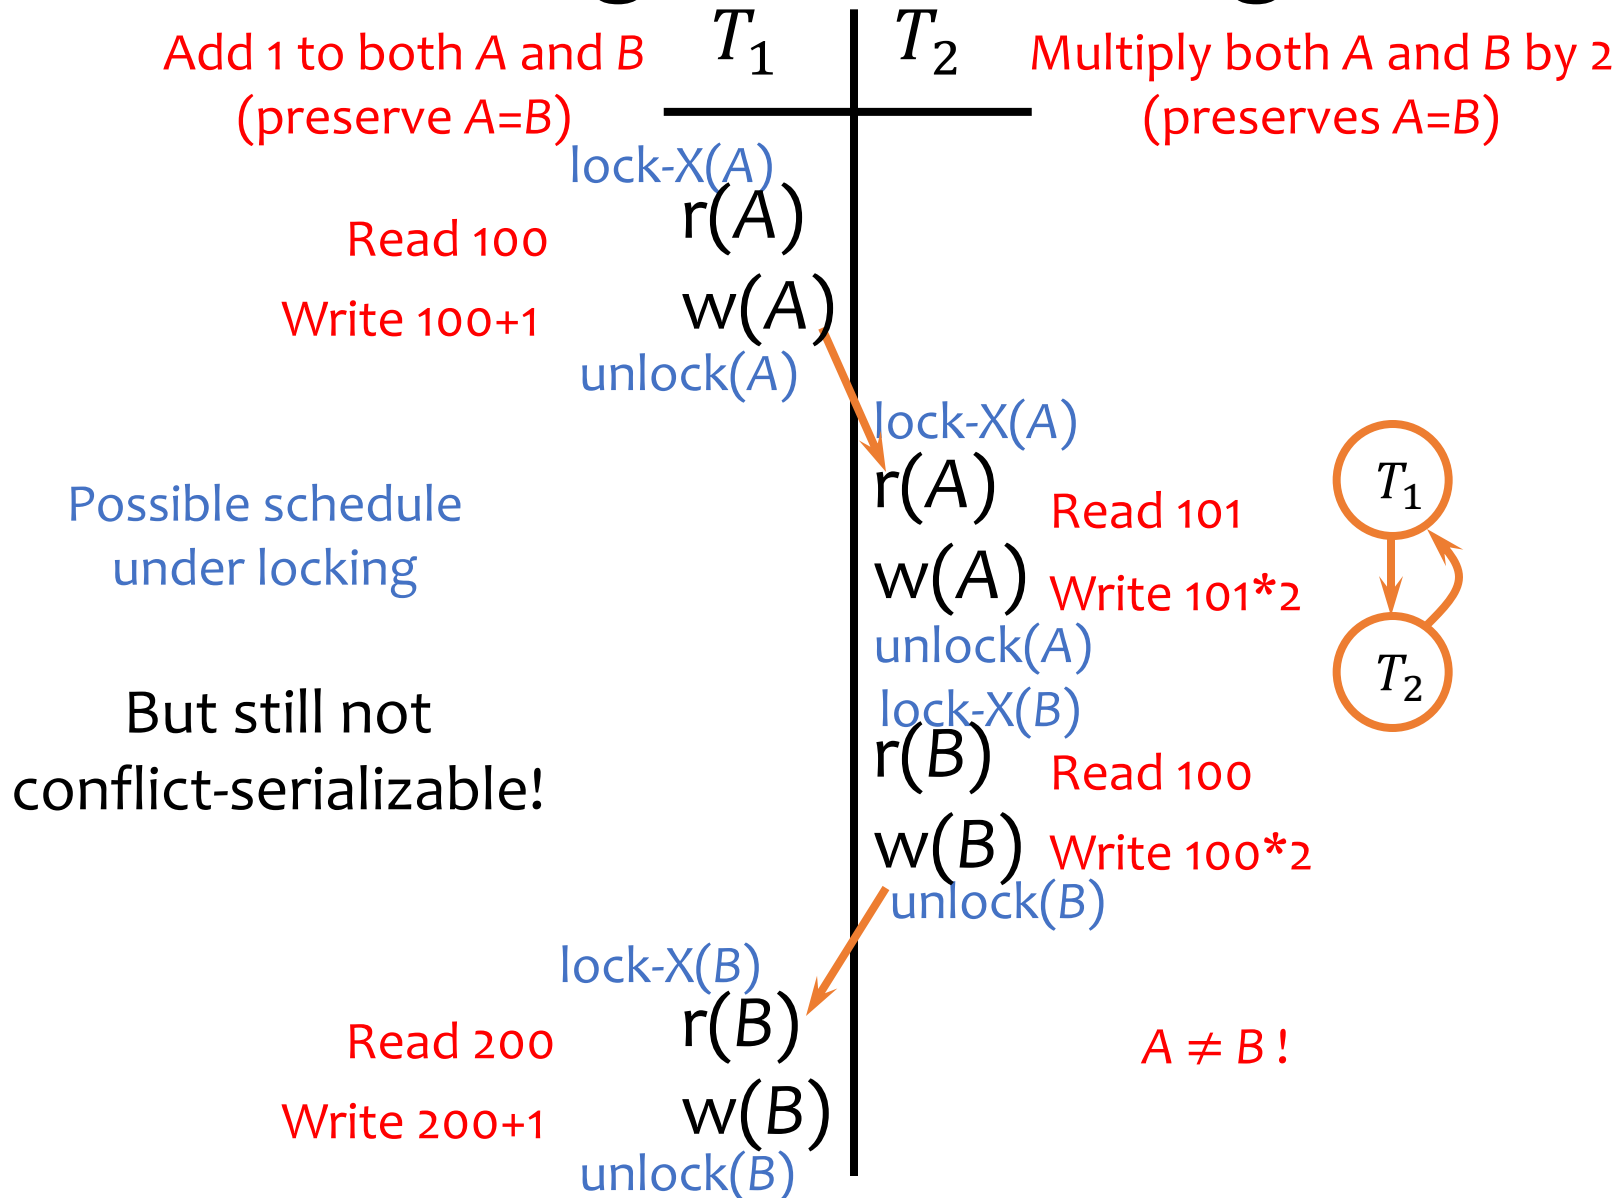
Add 1 to both $A$ and $B$ (preserve $A$=$B$)

$T_1$ | $T_2$

Multiply both $A$ and $B$ by 2 (preserves $A$=$B$)

lock-X($A$)
r($A$) Read 100
w($A$) Write 100+1
unlock($A$)

lock-X($A$)
r($A$) Read 101
w($A$) Write 101*2
unlock($A$)
lock-X($B$)
r($B$) Read 100
w($B$) Write 100*2
unlock($B$)

Possible schedule under locking

But still not conflict-serializable!

$T_1$
$T_2$

lock-X($B$)
r($B$) Read 200
w($B$) Write 200+1
unlock($B$)

$A \neq B$ !